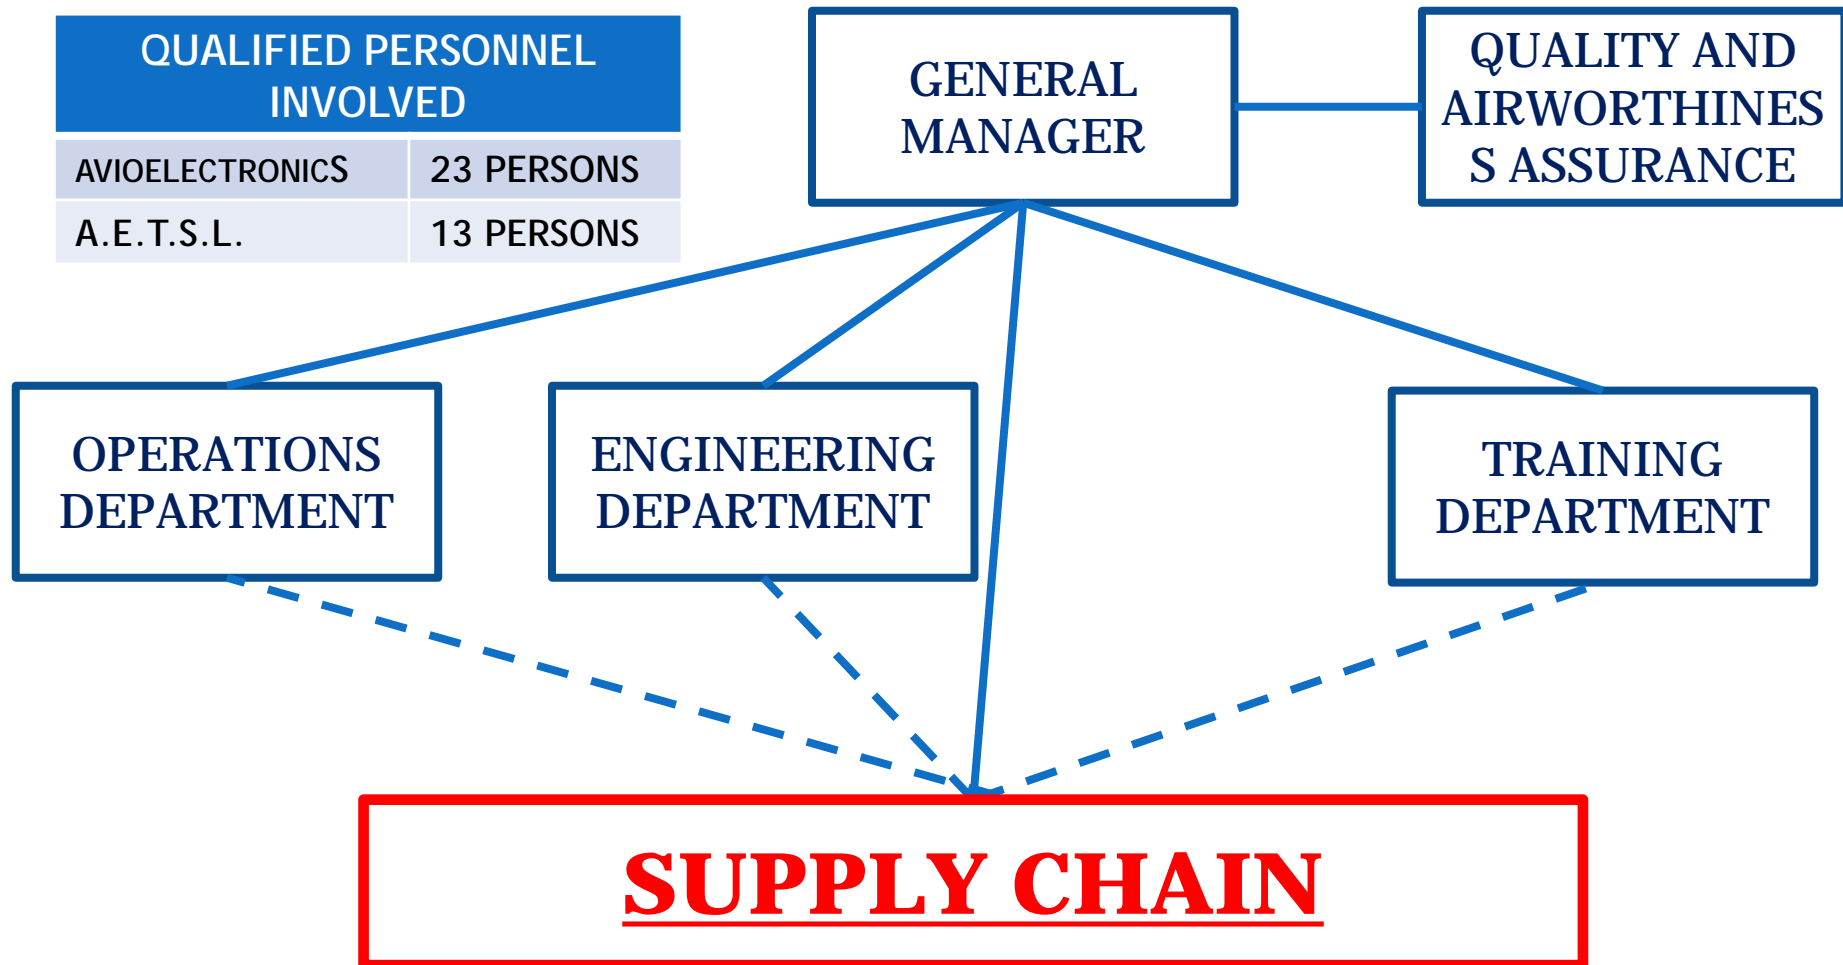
| QUALIFIED PERSONNEL INVOLVED | |
|---|---|
| AVIOELECTRONICS | 23 PERSONS |
| A.E.T.S.L. | 13 PERSONS |

GENERAL MANAGER

QUALITY AND AIRWORTHINES S ASSURANCE

OPERATIONS DEPARTMENT

ENGINEERING DEPARTMENT

TRAINING DEPARTMENT

SUPPLY CHAIN